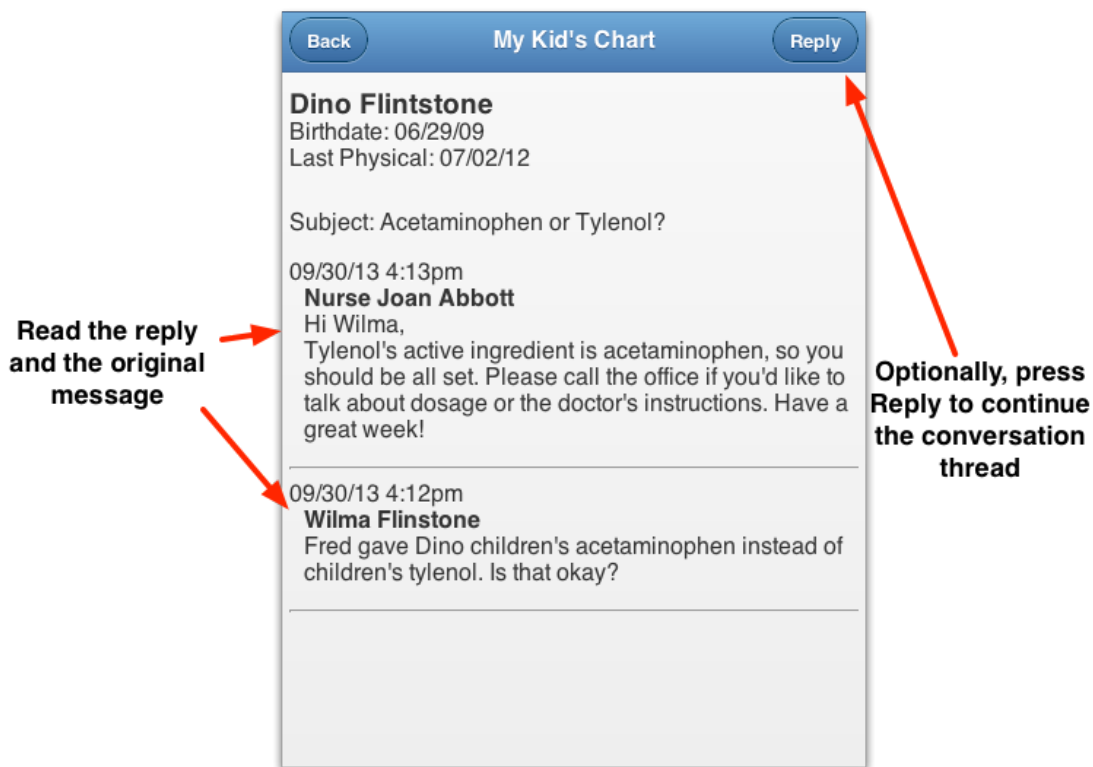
Back
My Kid's Chart
Reply

Dino Flintstone
Birthdate: 06/29/09
Last Physical: 07/02/12

Subject: Acetaminophen or Tylenol?

09/30/13 4:13pm
Nurse Joan Abbott
Hi Wilma,
Tylenol's active ingredient is acetaminophen, so you should be all set. Please call the office if you'd like to talk about dosage or the doctor's instructions. Have a great week!

09/30/13 4:12pm
Wilma Flinstone
Fred gave Dino children's acetaminophen instead of children's tylenol. Is that okay?

Read the reply and the original message

Optionally, press Reply to continue the conversation thread